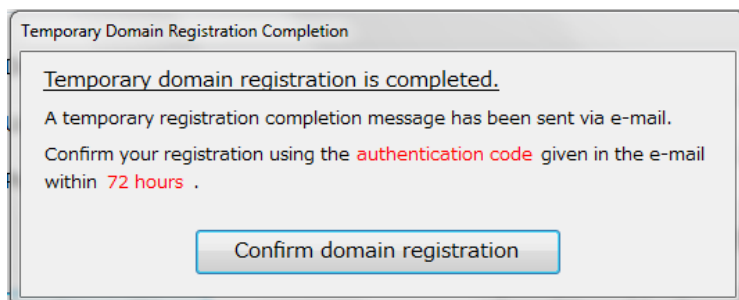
Temporary Domain Registration Completion

Temporary domain registration is completed.

A temporary registration completion message has been sent via e-mail.

Confirm your registration using the authentication code given in the e-mail within 72 hours .

Confirm domain registration